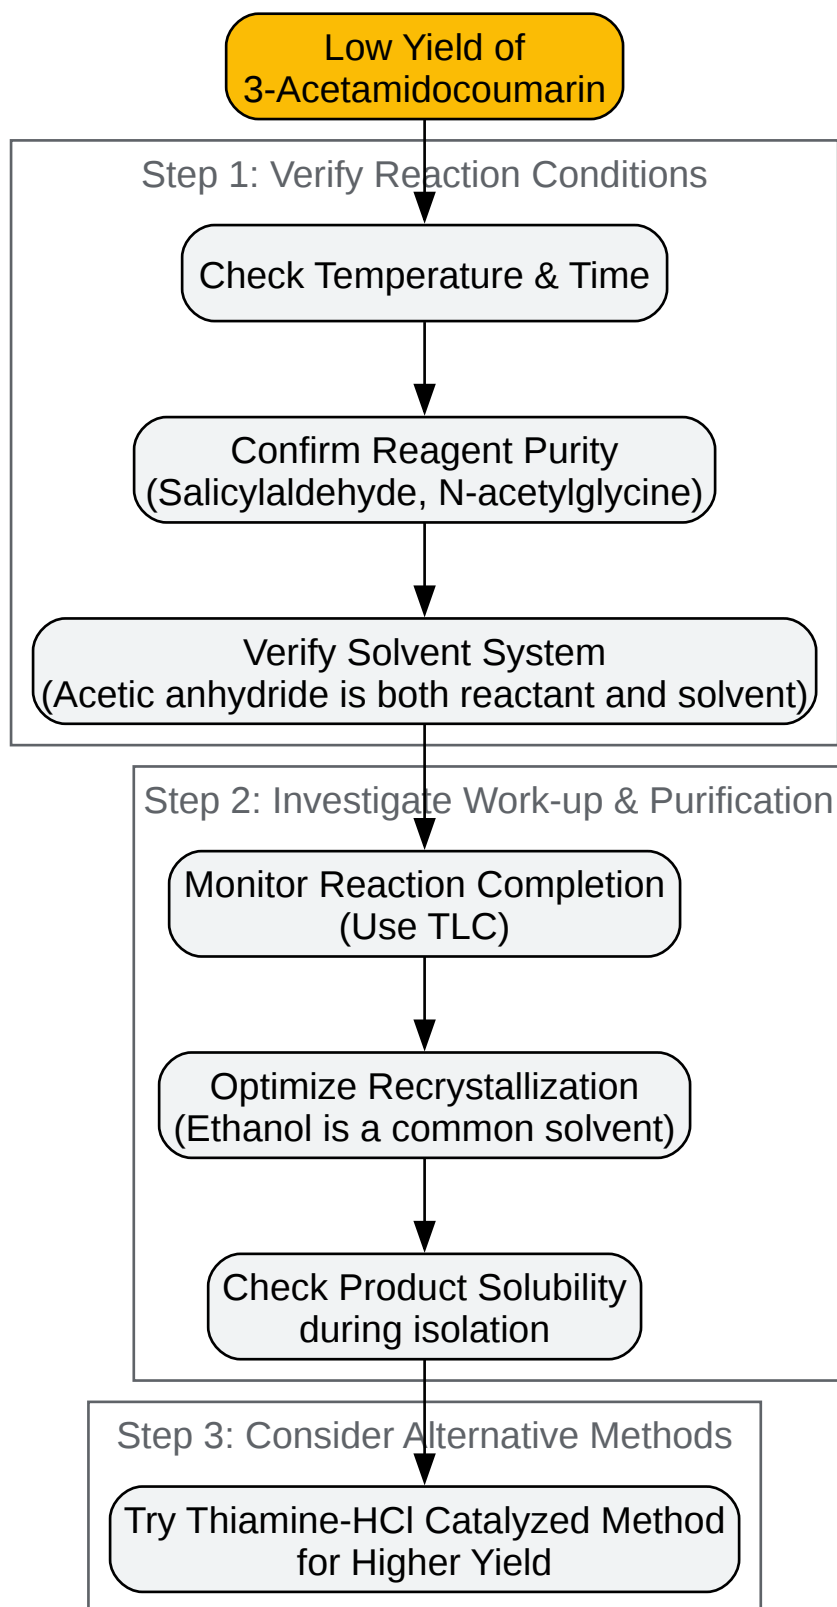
Low Yield of 3-Acetamidocoumarin

Step 1: Verify Reaction Conditions

Check Temperature & Time

Confirm Reagent Purity (Salicylaldehyde, N-acetylglycine)

Verify Solvent System (Acetic anhydride is both reactant and solvent)

Step 2: Investigate Work-up & Purification

Monitor Reaction Completion (Use TLC)

Optimize Recrystallization (Ethanol is a common solvent)

Check Product Solubility during isolation

Step 3: Consider Alternative Methods

Try Thiamine-HCl Catalyzed Method for Higher Yield